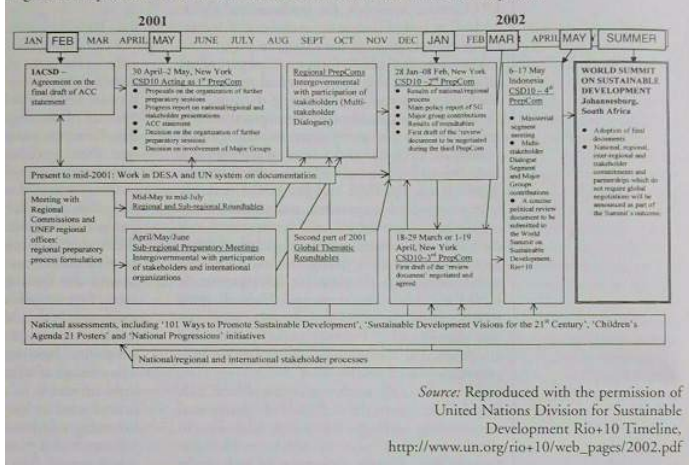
2001

2002

JAN FEB MAR APRIL MAY JUNE JULY AUG SEPT OCT NOV DEC JAN FEB MAR APRIL MAY SUMMER

IACSD – Agreement on the final draft of ACC statement

30 April–2 May, New York
CSD10 Acting as 1st PrepCom
• Proposals on the organization of further preparatory sessions
• Progress report on national/regional and stakeholder preparations
• ACC statement
• Decision on the organization of further preparatory sessions
• Decision on involvement of Major Groups

Regional PrepComs
Intergovernmental with participation of stakeholders (Multi-stakeholder Dialogues)

28 Jan–08 Feb, New York
CSD10 – 2nd PrepCom
• Results of national/regional process
• Main policy report of SG
• Major group contributions
• Results of roundtables
• First draft of the 'review document' to be negotiated during the third PrepCom

6–17 May
Indonesia
CSD10 – 4th PrepCom
• Ministerial segment meeting
• Multi-stakeholder Dialogue Segment and Major Groups contributions
• A concise political review document to be submitted to the World Summit on Sustainable Development, Rio+10

WORLD SUMMIT ON SUSTAINABLE DEVELOPMENT
Johannesburg, South Africa
• Adoption of final documents
• National, regional, inter-regional and stakeholder commitments and partnerships which do not require global negotiations will be announced as part of the Summit's outcome.

Present to mid-2001: Work in DESA and UN system on documentation

Meeting with Regional Commissions and UNEP regional offices: regional preparatory process formulation

Mid-May to mid-July
Regional and Sub-regional Roundtables

April/May/June
Sub-regional Preparatory Meetings
Intergovernmental with participation of stakeholders and international organizations

Second part of 2001
Global Thematic Roundtables

18-29 March or 1-19 April, New York
CSD10 – 3rd PrepCom
First draft of the 'review document' negotiated and agreed

National assessments, including '101 Ways to Promote Sustainable Development', 'Sustainable Development Visions for the 21st Century', 'Children's Agenda 21 Posters' and 'National Progressions' initiatives

National/regional and international stakeholder processes

Source: Reproduced with the permission of United Nations Division for Sustainable Development Rio+10 Timeline, http://www.un.org/rio+10/web_pages/2002.pdf